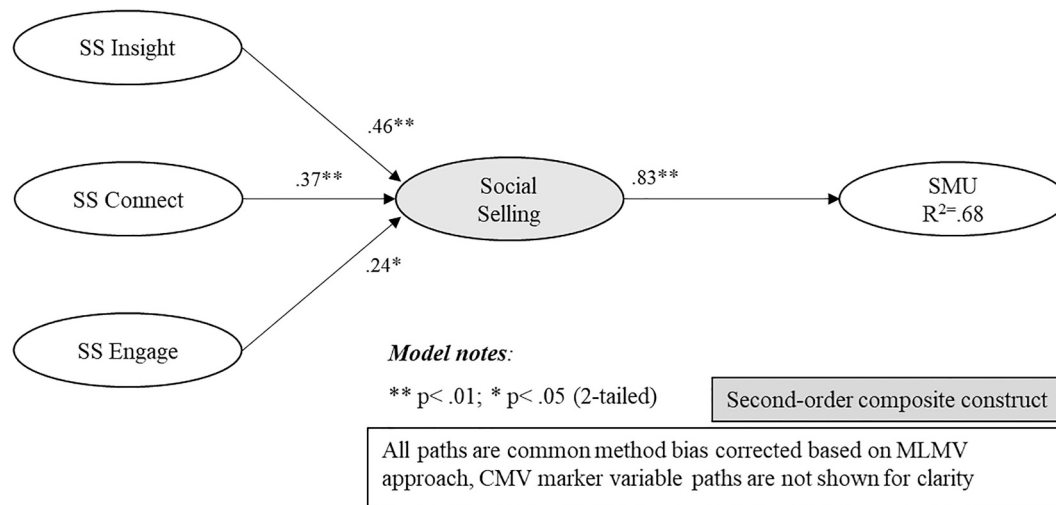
SS Insight

.46**

SS Connect

.37**

Social Selling

.83**

SMU $R^{2=}.68$

.24*

SS Engage

***Model notes*:**

** p< .01; * p< .05 (2-tailed)

Second-order composite construct

All paths are common method bias corrected based on MLMV approach, CMV marker variable paths are not shown for clarity